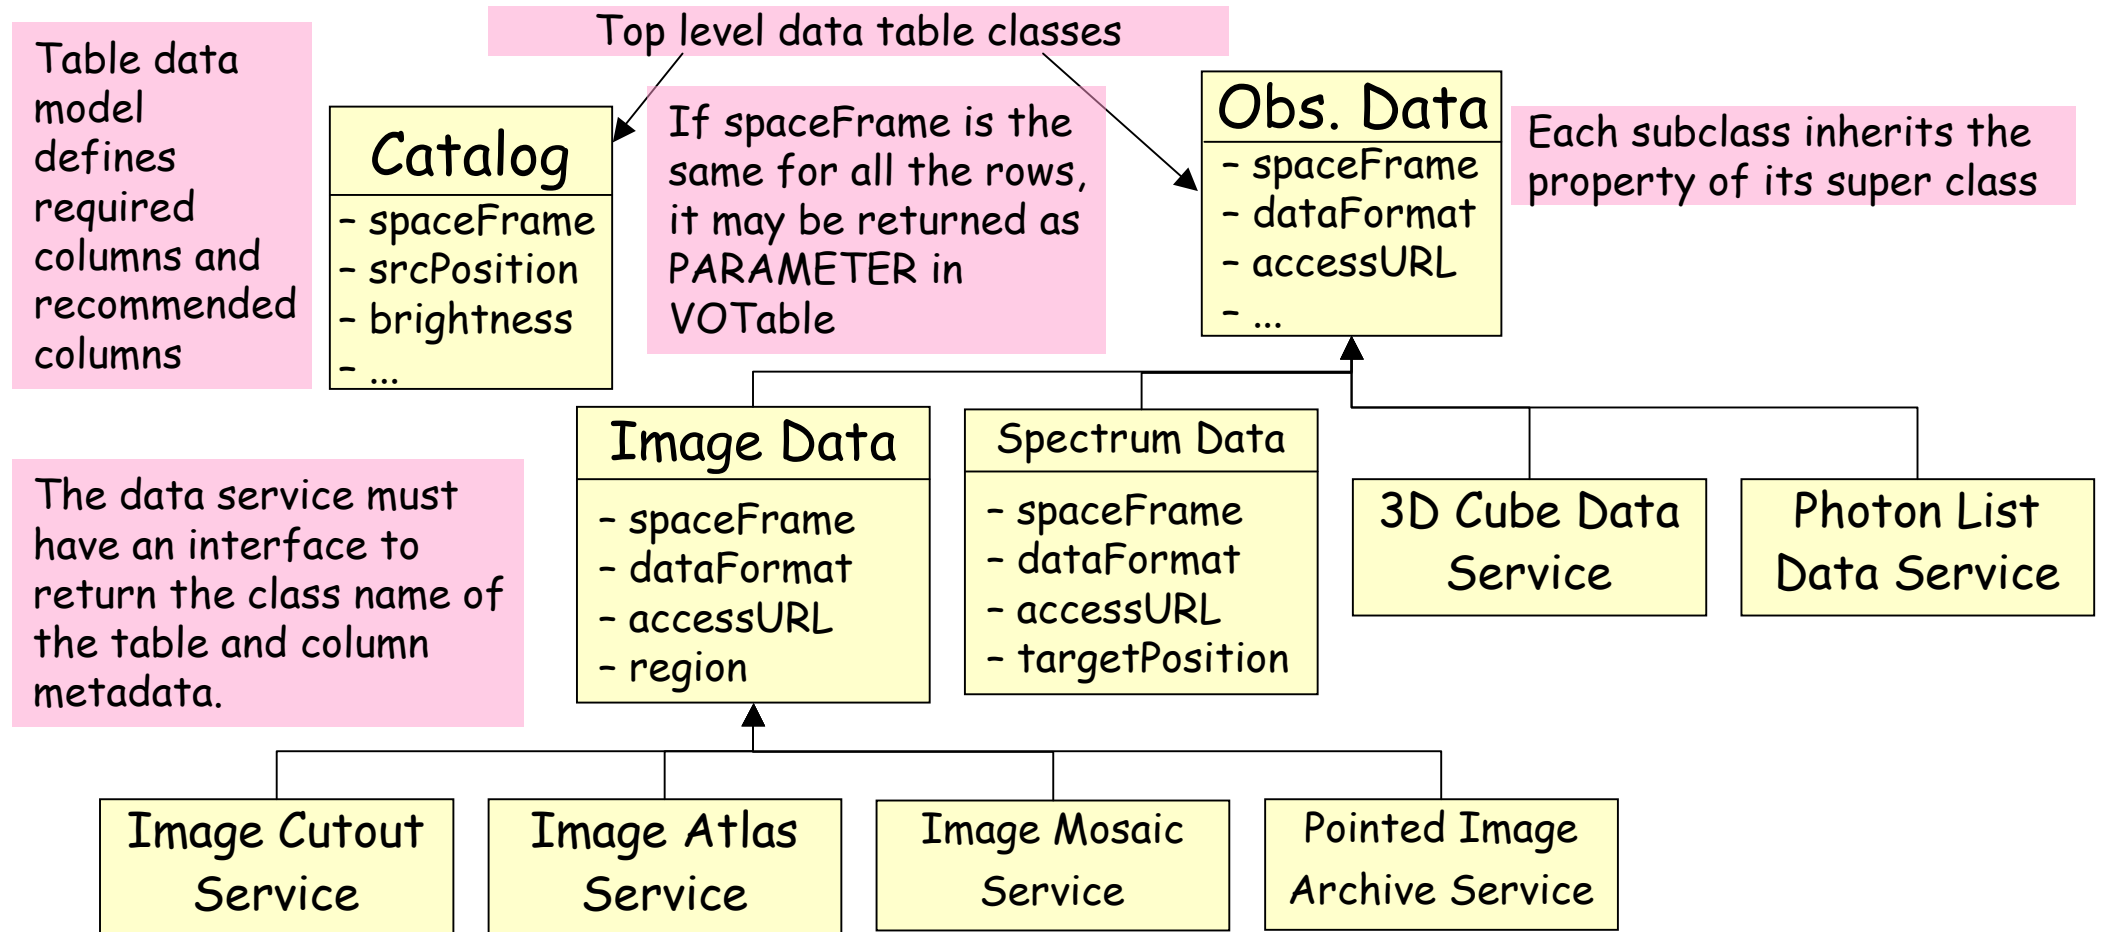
Table data model defines required columns and recommended columns

Top level data table classes

Catalog
– spaceFrame
– srcPosition
– brightness
– ...

If spaceFrame is the same for all the rows, it may be returned as PARAMETER in VOTable

Obs. Data
– spaceFrame
– dataFormat
– accessURL
– ...

Each subclass inherits the property of its super class

Image Data
– spaceFrame
– dataFormat
– accessURL
– region

Spectrum Data
– spaceFrame
– dataFormat
– accessURL
– targetPosition

3D Cube Data Service

Photon List Data Service

The data service must have an interface to return the class name of the table and column metadata.

Image Cutout Service

Image Atlas Service

Image Mosaic Service

Pointed Image Archive Service